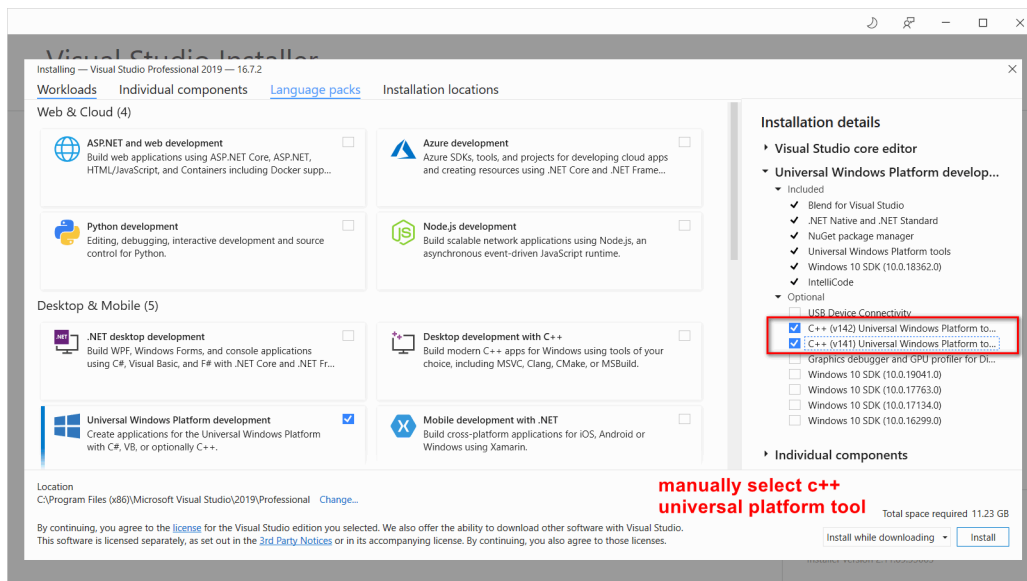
Visual Studio Installer

Installing — Visual Studio Professional 2019 — 16.7.2

Workloads Individual components Language packs Installation locations

Web & Cloud (4)

ASP.NET and web development
Build web applications using ASP.NET Core, ASP.NET, HTML/JavaScript, and Containers including Docker supp...

Azure development
Azure SDKs, tools, and projects for developing cloud apps and creating resources using .NET Core and .NET Frame...

Python development
Editing, debugging, interactive development and source control for Python.

Node.js development
Build scalable network applications using Node.js, an asynchronous event-driven JavaScript runtime.

Desktop & Mobile (5)

.NET desktop development
Build WPF, Windows Forms, and console applications using C#, Visual Basic, and F# with .NET Core and .NET Fr...

Desktop development with C++
Build modern C++ apps for Windows using tools of your choice, including MSVC, Clang, CMake, or MSBuild.

Universal Windows Platform development
Create applications for the Universal Windows Platform with C#, VB, or optionally C++.

Mobile development with .NET
Build cross-platform applications for iOS, Android or Windows using Xamarin.

Installation details

Visual Studio core editor

Universal Windows Platform develop...

Included
Blend for Visual Studio
.NET Native and .NET Standard
NuGet package manager
Universal Windows Platform tools
Windows 10 SDK (10.0.18362.0)
IntelliCode

Optional
USB Device Connectivity
C++ (v142) Universal Windows Platform to...
C++ (v141) Universal Windows Platform to...
Graphics debugger and GPU profiler for Di...
Windows 10 SDK (10.0.19041.0)
Windows 10 SDK (10.0.17763.0)
Windows 10 SDK (10.0.17134.0)
Windows 10 SDK (10.0.16299.0)

Individual components

Location
C:\Program Files (x86)\Microsoft Visual Studio\2019\Professional Change...

manually select c++ universal platform tool

Total space required 11.23 GB

By continuing, you agree to the license for the Visual Studio edition you selected. We also offer the ability to download other software with Visual Studio. This software is licensed separately, as set out in the 3rd Party Notices or in its accompanying license. By continuing, you also agree to those licenses.

Install while downloading Install